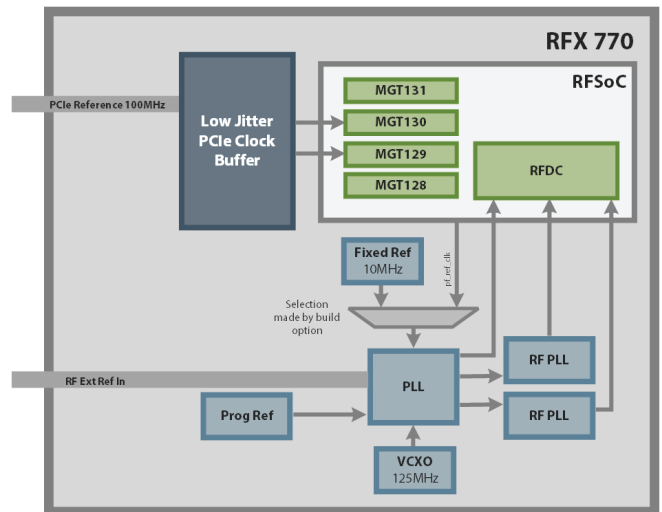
RFX 770

RFSoC

PCIe Reference 100MHz

Low Jitter PCIe Clock Buffer

MGT131

MGT130

MGT129

MGT128

RFDC

Fixed Ref
10MHz

pl_ref_clk

Selection made by build option

RF Ext Ref In

PLL

RF PLL

RF PLL

Prog Ref

VCXO
125MHz